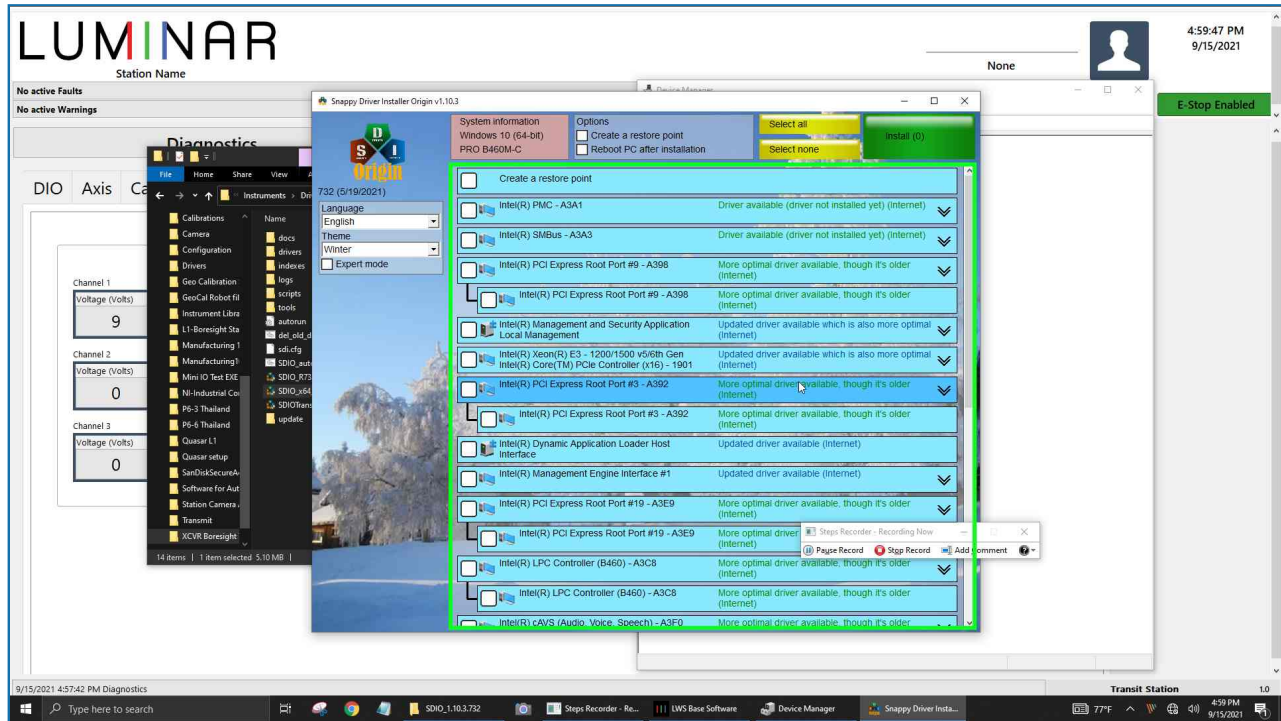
LUMINAR
Station Name

None

4:59:47 PM
9/15/2021

No active Faults
No active Warnings

E-Stop Enabled

Diagnostics

DIO Axis Ca

Channel 1
Voltage (Volts)
9

Channel 2
Voltage (Volts)
0

Channel 3
Voltage (Volts)
0

File Home Share View
Instruments > Dr

Calibrations
Camera
Configuration
Drivers
Geo Calibration
GeoCal Robot fil
Instrument Libra
L1-Boresight Sta
Manufacturing 1
Manufacturing
Mini IO Test EXE
NI-Industrial Co
P6-3 Thailand
P6-6 Thailand
Quasar L1
Quasar setup
SanDiskSecureA
Software for Aut
Station Camera
Transmit
XCVR Boresight

Name
docs
drivers
indexes
logs
scripts
tools
autorun
del_old_d
sdi.cfg
SDIO_aut
SDIO_R73
SDIO_x64
SDIOTrans
update

14 items | 1 item selected 5.10 MB |

Device Manager

Snappy Driver Installer Origin v1.10.3

Origin
732 (5/19/2021)
Language
English
Theme
Winter
Expert mode

System information
Windows 10 (64-bit)
PRO B460M-C

Options
Create a restore point
Reboot PC after installation

Select all
Select none
Install (0)

Create a restore point
Intel(R) PMC - A3A1 Driver available (driver not installed yet) (Internet)
Intel(R) SMBus - A3A3 Driver available (driver not installed yet) (Internet)
Intel(R) PCI Express Root Port #9 - A398 More optimal driver available, though it's older (Internet)
Intel(R) PCI Express Root Port #9 - A398 More optimal driver available, though it's older (Internet)
Intel(R) Management and Security Application Local Management Updated driver available which is also more optimal (Internet)
Intel(R) Xeon(R) E3 - 1200/1500 v5/6th Gen Intel(R) Core(TM) PCIe Controller (x16) - 1901 Updated driver available which is also more optimal (Internet)
Intel(R) PCI Express Root Port #3 - A392 More optimal driver available, though it's older (Internet)
Intel(R) PCI Express Root Port #3 - A392 More optimal driver available, though it's older (Internet)
Intel(R) Dynamic Application Loader Host Interface Updated driver available (Internet)
Intel(R) Management Engine Interface #1 Updated driver available (Internet)
Intel(R) PCI Express Root Port #19 - A3E9 More optimal driver available, though it's older (Internet)
Intel(R) PCI Express Root Port #19 - A3E9 More optimal driver (Internet)
Intel(R) LPC Controller (B460) - A3C8 More optimal driver available, though it's older (Internet)
Intel(R) LPC Controller (B460) - A3C8 More optimal driver available, though it's older (Internet)
Intel(R) cAVS (Audio, Voice, Speech) - A3F0 More optimal driver available, though it's older

Steps Recorder - Recording Now
Pause Record Stop Record Add Comment

9/15/2021 4:57:42 PM Diagnostics
Transit Station
1.0

Type here to search
SDIO_1.10.3.732
Steps Recorder - Re...
LWS Base Software
Device Manager
Snappy Driver Insta...
77°F
4:59 PM
9/15/2021